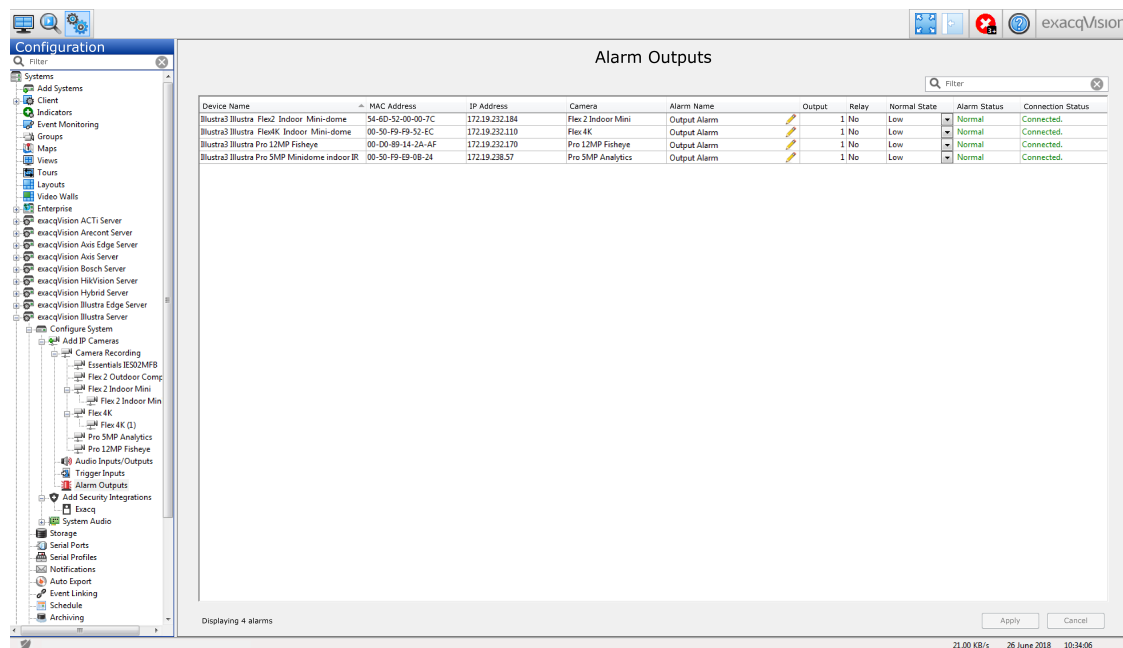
exacqVision

Configuration

Filter

Systems
Add Systems
Client
Indicators
Event Monitoring
Groups
Maps
Views
Tours
Layouts
Video Walls
Enterprise
exacqVision ACTi Server
exacqVision Arecont Server
exacqVision Axis Edge Server
exacqVision Axis Server
exacqVision Bosch Server
exacqVision HikVision Server
exacqVision Hybrid Server
exacqVision Illustra Edge Server
exacqVision Illustra Server
Configure System
Add IP Cameras
Camera Recording
Essentials IES02MFB
Flex 2 Outdoor Comp
Flex 2 Indoor Mini
Flex 2 Indoor Min
Flex 4K
Flex 4K (1)
Pro 5MP Analytics
Pro 12MP Fisheye
Audio Inputs/Outputs
Trigger Inputs
Alarm Outputs
Add Security Integrations
Exacq
System Audio
Storage
Serial Ports
Serial Profiles
Notifications
Auto Export
Event Linking
Schedule
Archiving

Alarm Outputs

Filter

| Device Name | MAC Address | IP Address | Camera | Alarm Name | Output | Relay | Normal State | Alarm Status | Connection Status |
|---|---|---|---|---|---|---|---|---|---|
| Illustra3 Illustra Flex2 Indoor Mini-dome | 54-6D-52-00-00-7C | 172.19.232.184 | Flex 2 Indoor Mini | Output Alarm | 1 | No | Low | Normal | Connected. |
| Illustra3 Illustra Flex4K Indoor Mini-dome | 00-50-F9-F9-52-EC | 172.19.232.110 | Flex 4K | Output Alarm | 1 | No | Low | Normal | Connected. |
| Illustra3 Illustra Pro 12MP Fisheye | 00-D0-89-14-2A-AF | 172.19.232.170 | Pro 12MP Fisheye | Output Alarm | 1 | No | Low | Normal | Connected. |
| Illustra3 Illustra Pro 5MP Minidome indoor IR | 00-50-F9-E9-0B-24 | 172.19.238.57 | Pro 5MP Analytics | Output Alarm | 1 | No | Low | Normal | Connected. |

Displaying 4 alarms

Apply
Cancel

21.00 KB/s 26 June 2018 10:34:06